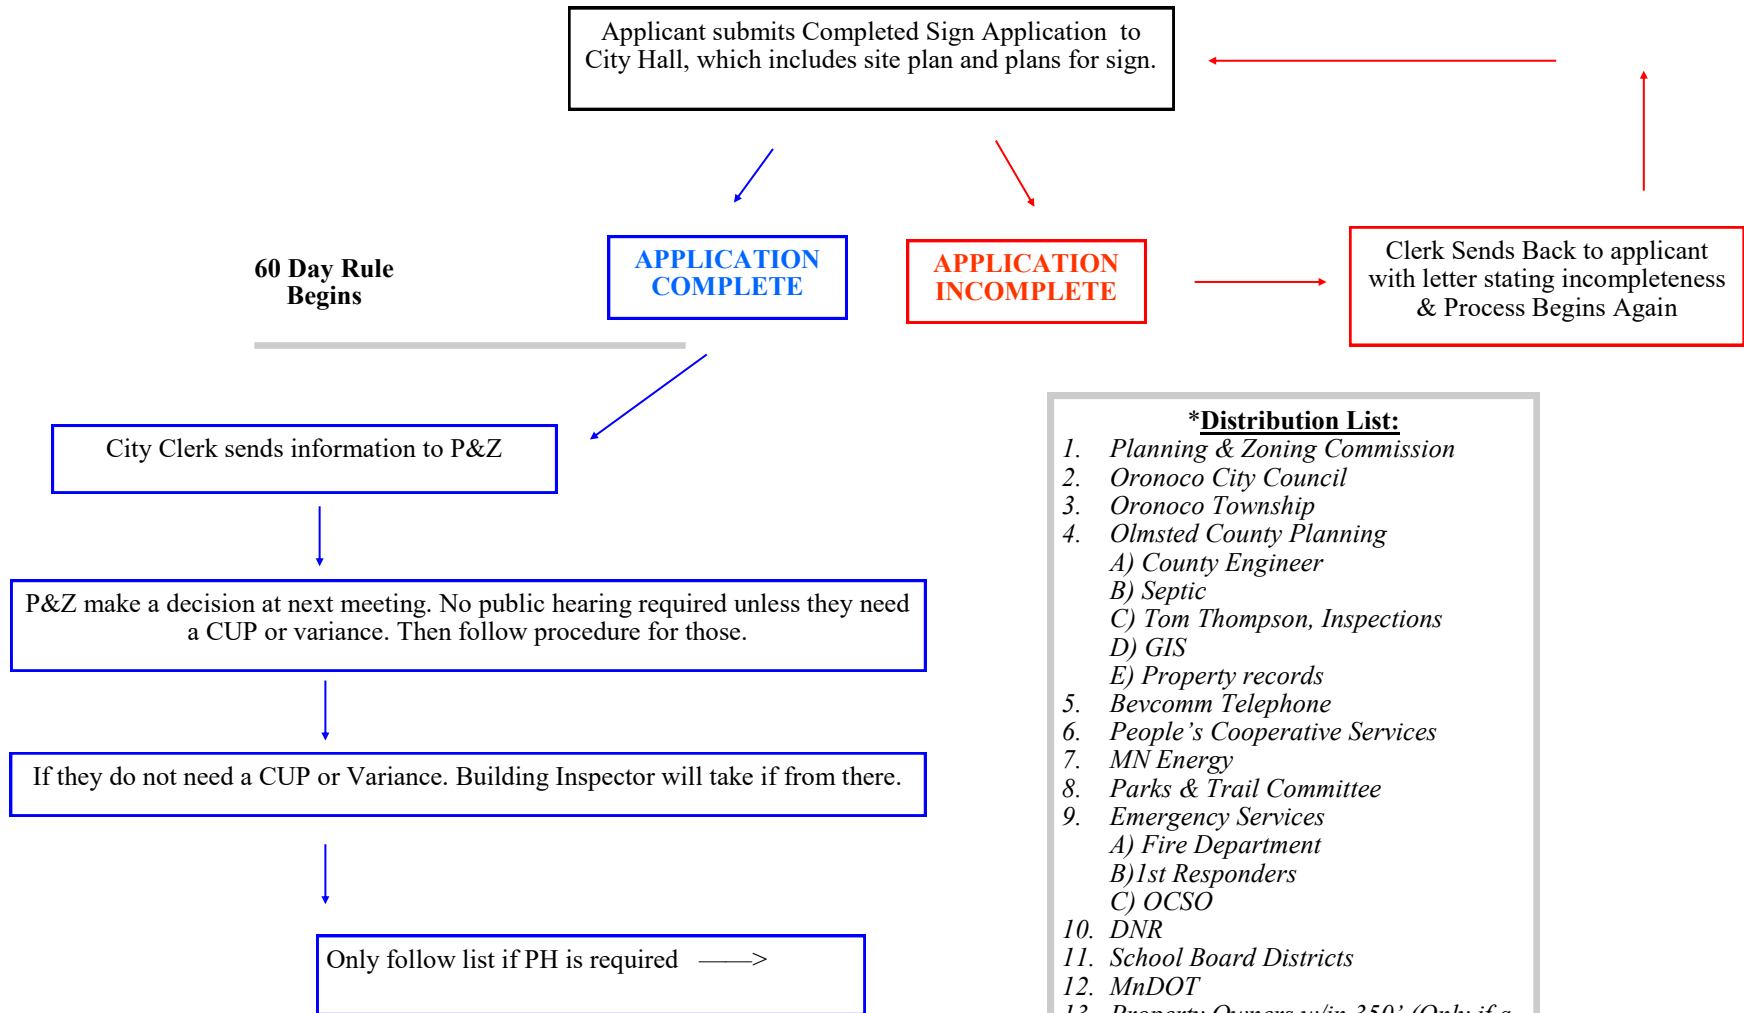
Applicant submits Completed Sign Application to City Hall, which includes site plan and plans for sign.

60 Day Rule Begins

APPLICATION COMPLETE

APPLICATION INCOMPLETE

Clerk Sends Back to applicant with letter stating incompleteness & Process Begins Again

City Clerk sends information to P&Z

P&Z make a decision at next meeting. No public hearing required unless they need a CUP or variance. Then follow procedure for those.

If they do not need a CUP or Variance. Building Inspector will take if from there.

Only follow list if PH is required ——>

*Distribution List:
1. Planning & Zoning Commission
2. Oronoco City Council
3. Oronoco Township
4. Olmsted County Planning
A) County Engineer
B) Septic
C) Tom Thompson, Inspections
D) GIS
E) Property records
5. Bevcomm Telephone
6. People's Cooperative Services
7. MN Energy
8. Parks & Trail Committee
9. Emergency Services
A) Fire Department
B)1st Responders
C) OCSO
10. DNR
11. School Board Districts
12. MnDOT
13. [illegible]